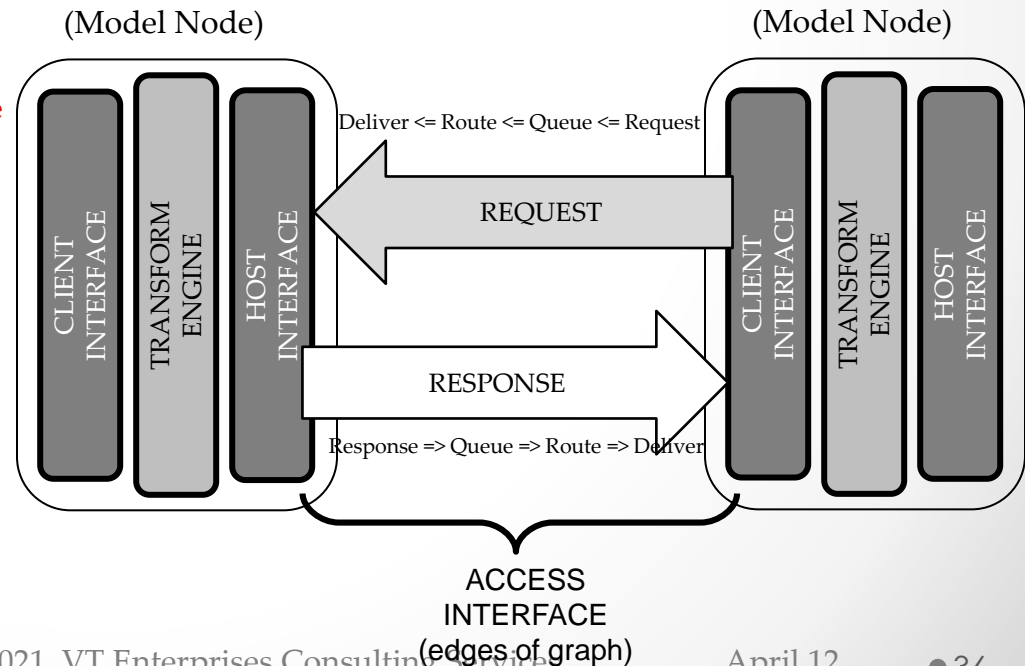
(Model Node)

(Model Node)

CLIENT INTERFACE

TRANSFORM ENGINE

HOST INTERFACE

Deliver <= Route <= Queue <= Request

REQUEST

CLIENT INTERFACE

TRANSFORM ENGINE

HOST INTERFACE

RESPONSE

Response => Queue => Route => Deliver

ACCESS INTERFACE (edges of graph)

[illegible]021 VT Enterprises Consulting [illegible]

April 12

34